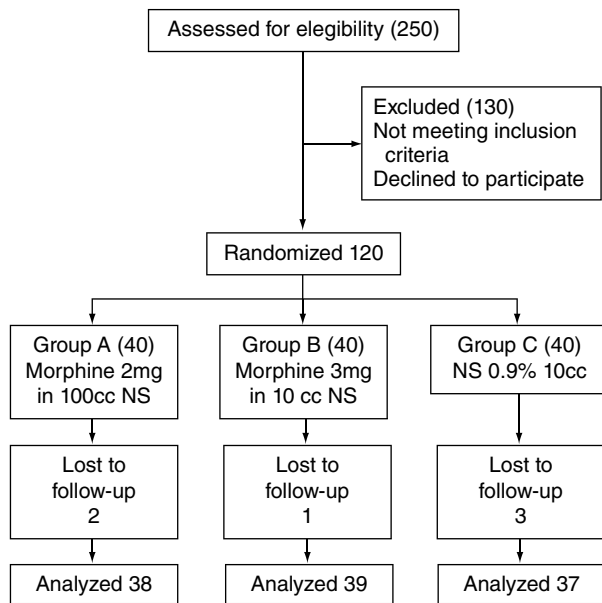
Assessed for elegibility (250)

Excluded (130)
Not meeting inclusion criteria
Declined to participate

Randomized 120

Group A (40)
Morphine 2mg in 100cc NS

Group B (40)
Morphine 3mg in 10 cc NS

Group C (40)
NS 0.9% 10cc

Lost to follow-up
2

Lost to follow-up
1

Lost to follow-up
3

Analyzed 38

Analyzed 39

Analyzed 37